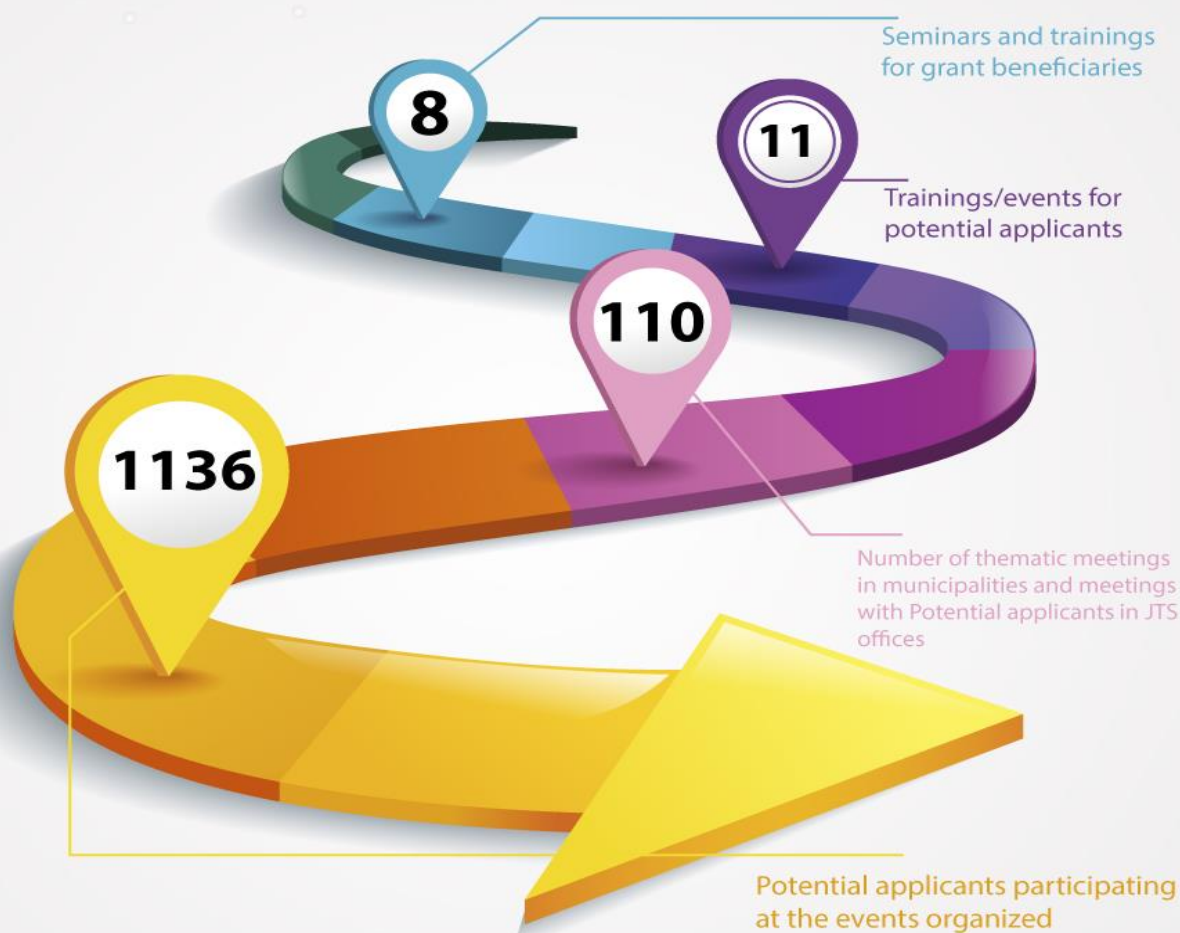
8

Seminars and trainings for grant beneficiaries

11

Trainings/events for potential applicants

110

Number of thematic meetings in municipalities and meetings with Potential applicants in JTS offices

1136

Potential applicants participating at the events organized